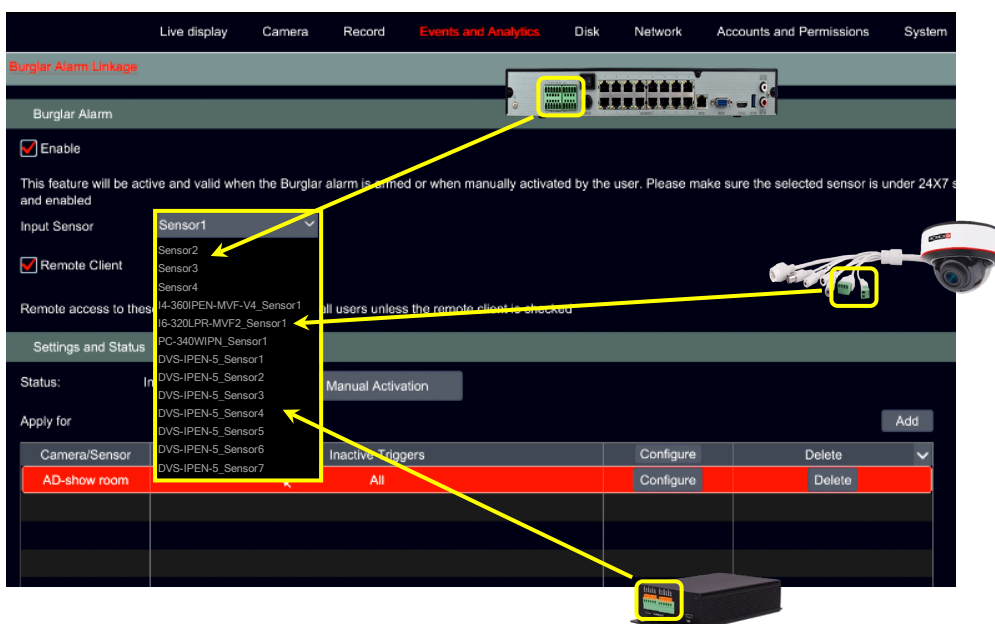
Live display Camera Record Events and Analytics Disk Network Accounts and Permissions System

Burglar Alarm Linkage

Burglar Alarm

Enable

This feature will be active and valid when the Burglar alarm is armed or when manually activated by the user. Please make sure the selected sensor is under 24X7 s and enabled

Input Sensor

Sensor1

Sensor2
Sensor3
Sensor4
I4-360IPEN-MVF-V4_Sensor1
I6-320LPR-MVF2_Sensor1
PC-340WIPN_Sensor1
DVS-IPEN-5_Sensor1
DVS-IPEN-5_Sensor2
DVS-IPEN-5_Sensor3
DVS-IPEN-5_Sensor4
DVS-IPEN-5_Sensor5
DVS-IPEN-5_Sensor6
DVS-IPEN-5_Sensor7

Remote Client

Remote access to these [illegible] all users unless the remote client is checked

Settings and Status

Status: In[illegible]

Manual Activation

Apply for

Add

| Camera/Sensor | | Inactive Triggers | Configure | Delete |
|---|---|---|---|---|
| AD-show room | | All | Configure | Delete |